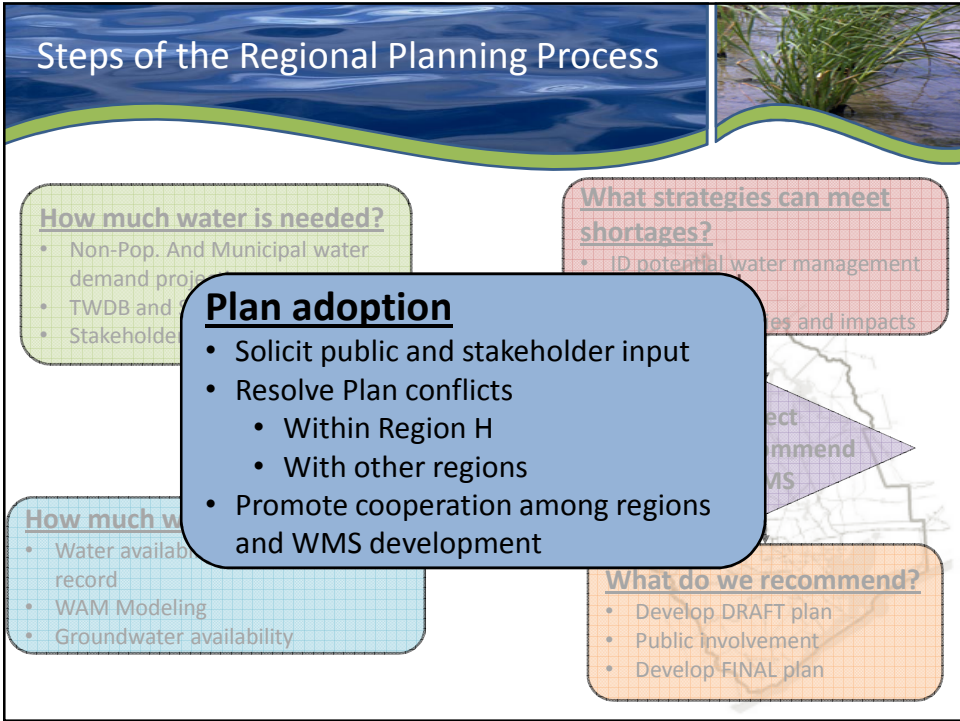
Steps of the Regional Planning Process

How much water is needed?
• Non-Pop. And Municipal water demand proje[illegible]
• TWDB and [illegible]
• Stakeholder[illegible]

What strategies can meet shortages?
• ID potential water management
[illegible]es and impacts

Plan adoption
• Solicit public and stakeholder input
• Resolve Plan conflicts
• Within Region H
• With other regions
• Promote cooperation among regions and WMS development

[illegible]ect
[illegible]mmend
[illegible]MS

How much w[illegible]
• Water availab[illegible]
record
• WAM Modeling
• Groundwater availability

What do we recommend?
• Develop DRAFT plan
• Public involvement
• Develop FINAL plan